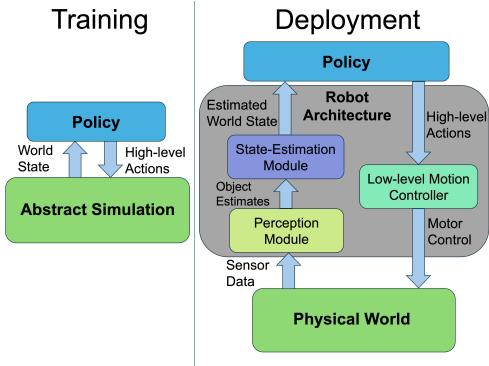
Training

Policy

World State

High-level Actions

Abstract Simulation

Deployment

Policy

Estimated World State

Robot Architecture

High-level Actions

State-Estimation Module

Object Estimates

Low-level Motion Controller

Perception Module

Motor Control

Sensor Data

Physical World